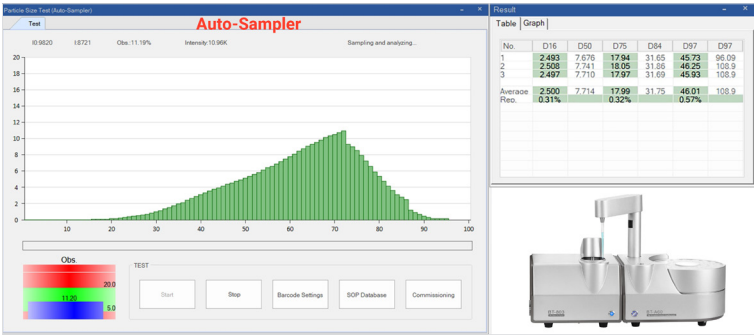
Particle Size Test (Auto-Sampler)

Test

Auto-Sampler

I0:9820 I:8721 Obs.:11.19% Intensity:10.96K Sampling and analyzing...

20
18
16
14
12
10
8
6
4
2
0

10 20 30 40 50 60 70 80 90 100

Obs.
20.0
11.20
5.0

TEST

Start
Stop
Barcode Settings
SOP Database
Commissioning

Result

Table Graph

| No. | D16 | D50 | D75 | D84 | D97 | D97 |
|---|---|---|---|---|---|---|
| 1 | 2.493 | 7.676 | 17.94 | 31.65 | 45.73 | 96.09 |
| 2 | 2.508 | 7.741 | 18.05 | 31.86 | 46.25 | 108.9 |
| 3 | 2.497 | 7.710 | 17.97 | 31.69 | 45.93 | 108.9 |
| Average | 2.500 | 7.714 | 17.99 | 31.75 | 46.01 | 108.9 |
| Rep. | 0.31% | | 0.32% | | 0.57% | |

BT-902
BT-902